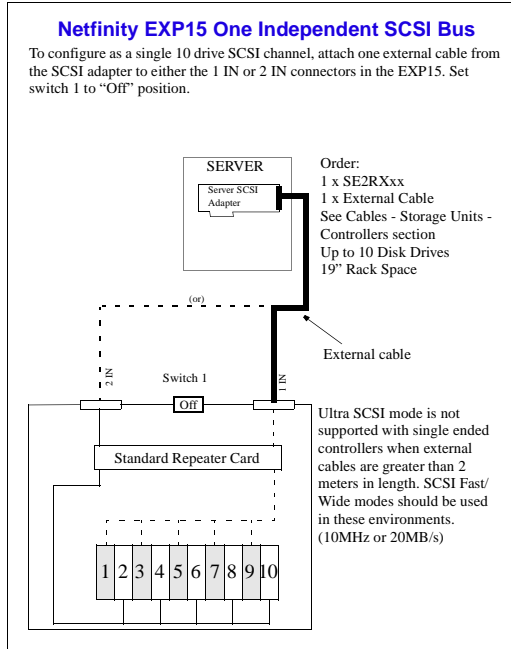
Netfinity EXP15 One Independent SCSI Bus

To configure as a single 10 drive SCSI channel, attach one external cable from the SCSI adapter to either the 1 IN or 2 IN connectors in the EXP15. Set switch 1 to “Off” position.

SERVER

Server SCSI Adapter

Order:
1 x SE2RXxx
1 x External Cable
See Cables - Storage Units - Controllers section
Up to 10 Disk Drives
19” Rack Space

(or)

External cable

2 IN

Switch 1

Off

1 IN

Standard Repeater Card

1 2 3 4 5 6 7 8 9 10

Ultra SCSI mode is not supported with single ended controllers when external cables are greater than 2 meters in length. SCSI Fast/ Wide modes should be used in these environments. (10MHz or 20MB/s)